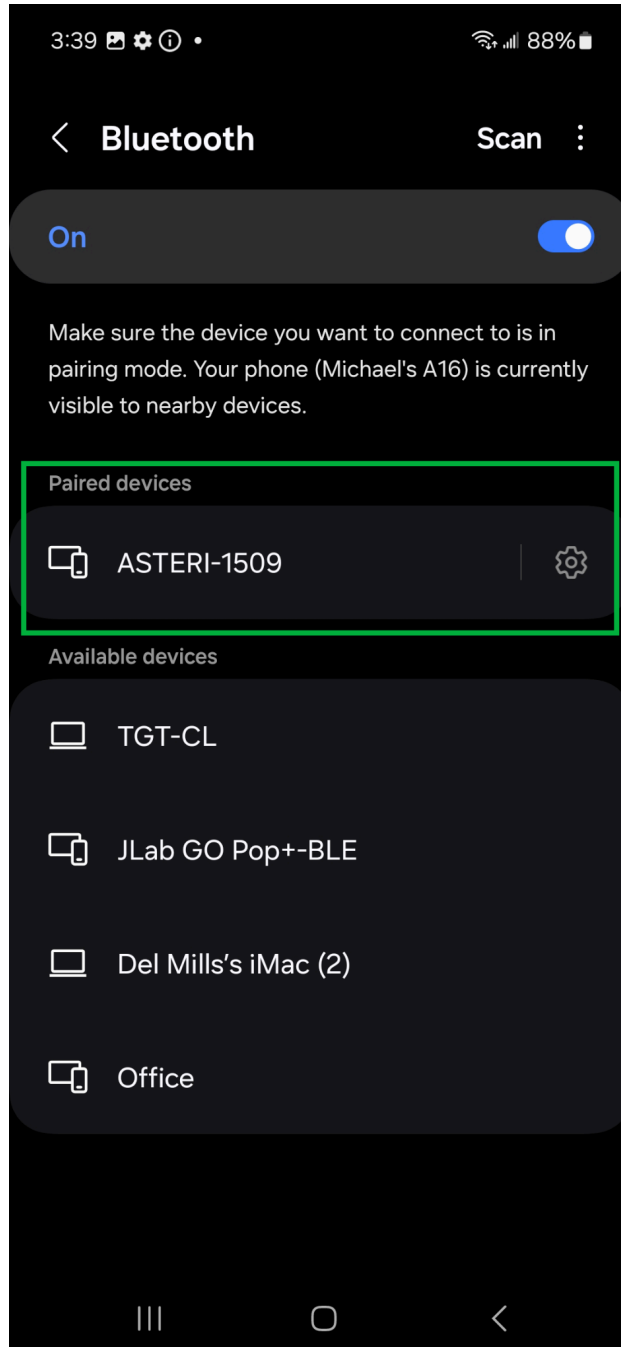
3:39 88%

Bluetooth

Scan

On

Make sure the device you want to connect to is in pairing mode. Your phone (Michael's A16) is currently visible to nearby devices.

Paired devices

ASTERI-1509

Available devices

TGT-CL

JLab GO Pop+-BLE

Del Mills's iMac (2)

Office